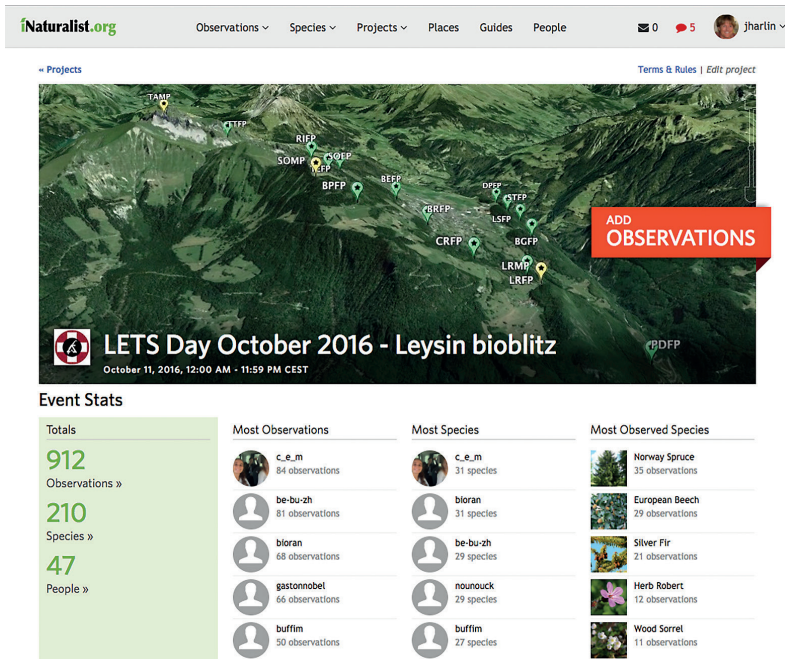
iNaturalist.org Observations Species Projects Places Guides People 0 5 jharlin

« Projects

Terms & Rules | Edit project

TAMP
CTFP
RIFP
SOMP
SOEP
LEFP
BPFP
BEFP
DPFP
STFP
BRFP
LSFP
BGFP
CRFP
LRMP
LRFP
PDFP

ADD OBSERVATIONS

LETS Day October 2016 - Leysin bioblitz
October 11, 2016, 12:00 AM - 11:59 PM CEST

Event Stats

Totals
912
Observations »
210
Species »
47
People »

Most Observations
c_e_m
84 observations
be-bu-zh
81 observations
bloran
68 observations
gastonnobel
66 observations
buffim
50 observations

Most Species
c_e_m
31 species
bloran
31 species
be-bu-zh
29 species
nounouck
29 species
buffim
27 species

Most Observed Species
Norway Spruce
35 observations
European Beech
29 observations
Silver Fir
21 observations
Herb Robert
12 observations
Wood Sorrel
11 observations